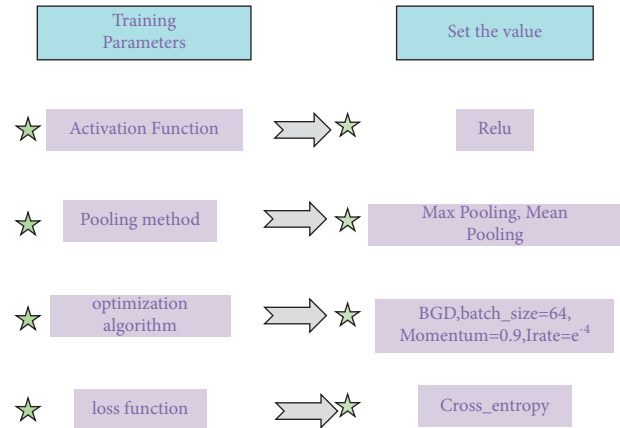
Training Parameters

Set the value

Activation Function

Relu

Pooling method

Max Pooling, Mean Pooling

optimization algorithm

BGD,batch_size=64, Momentum=0.9,Irate=$e^{-4}$

loss function

Cross_entropy